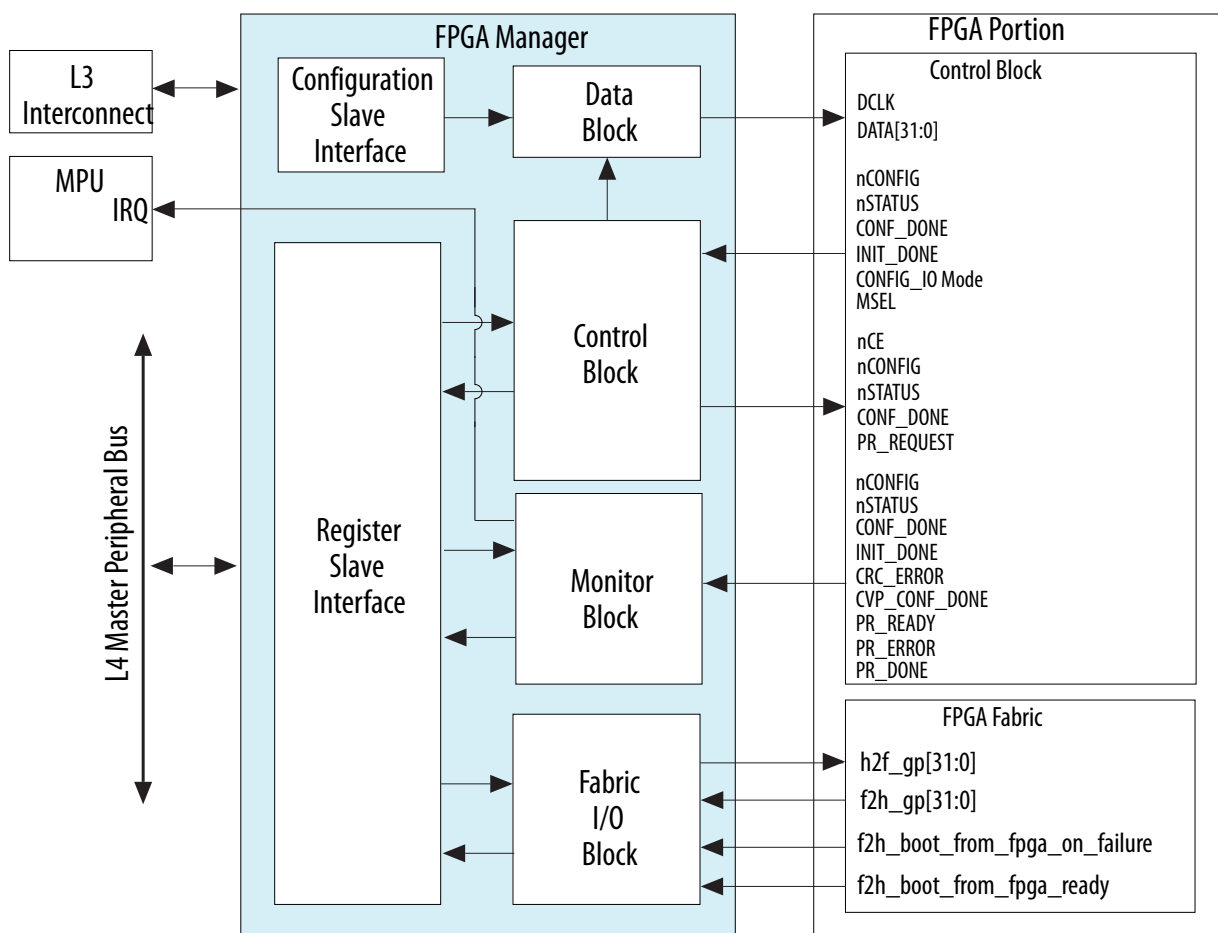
L3 Interconnect

MPU
IRQ

L4 Master Peripheral Bus

FPGA Manager

Configuration Slave Interface

Data Block

Register Slave Interface

Control Block

Monitor Block

Fabric I/O Block

FPGA Portion

Control Block

DCLK
DATA[31:0]

nCONFIG
nSTATUS
CONF_DONE
INIT_DONE
CONFIG_IO Mode
MSEL

nCE
nCONFIG
nSTATUS
CONF_DONE
PR_REQUEST

nCONFIG
nSTATUS
CONF_DONE
INIT_DONE
CRC_ERROR
CVP_CONF_DONE
PR_READY
PR_ERROR
PR_DONE

FPGA Fabric

h2f_gp[31:0]
f2h_gp[31:0]
f2h_boot_from_fpga_on_failure
f2h_boot_from_fpga_ready